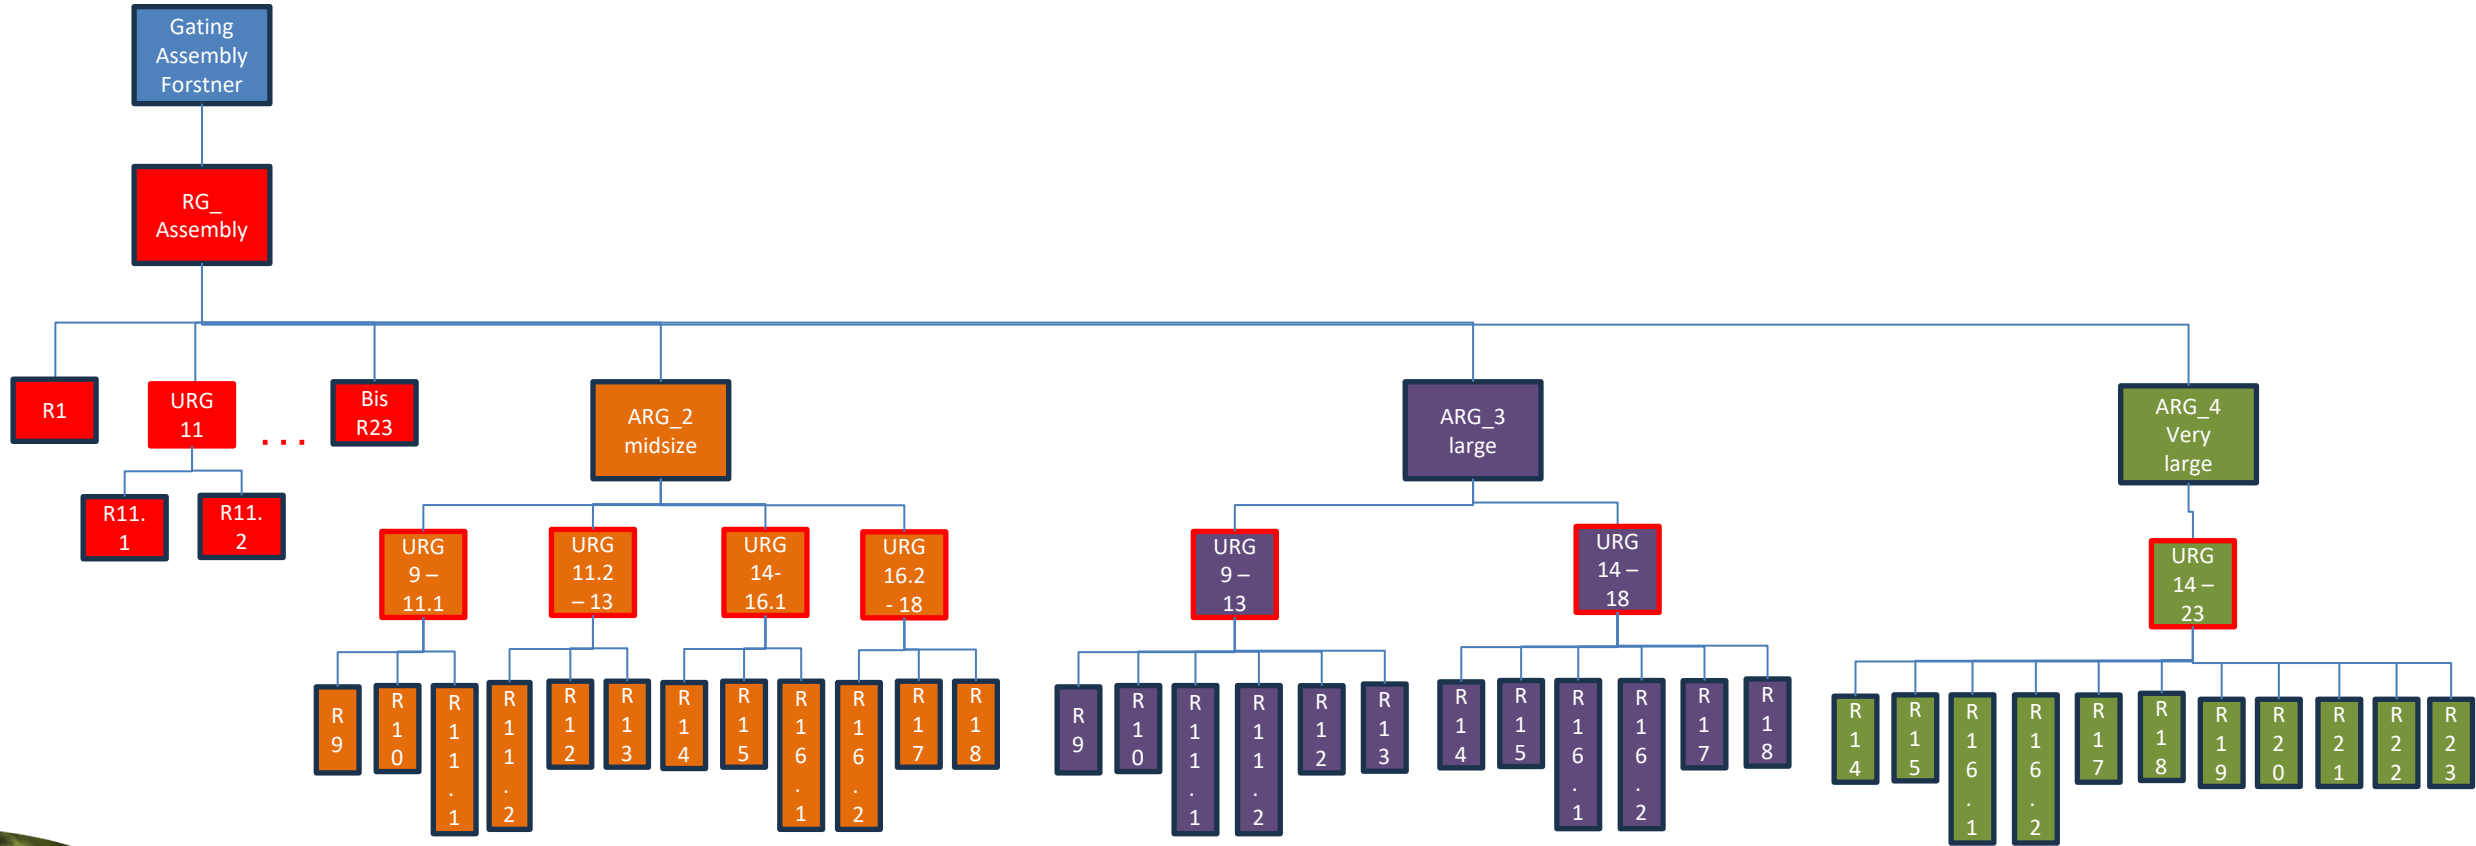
Gating Assembly Forstner

RG_ Assembly

R1

URG 11

. . .

Bis R23

R11. 1

R11. 2

ARG_2 midsize

URG 9 – 11.1

URG 11.2 – 13

URG 14- 16.1

URG 16.2 - 18

R 9

R 1 0

R 1 1 . 1

R 1 1 . 2

R 1 2

R 1 3

R 1 4

R 1 5

R 1 6 . 1

R 1 6 . 2

R 1 7

R 1 8

ARG_3 large

URG 9 – 13

URG 14 – 18

R 9

R 1 0

R 1 1 . 1

R 1 1 . 2

R 1 2

R 1 3

R 1 4

R 1 5

R 1 6 . 1

R 1 6 . 2

R 1 7

R 1 8

ARG_4 Very large

URG 14 – 23

R 1 4

R 1 5

R 1 6 . 1

R 1 6 . 2

R 1 7

R 1 8

R 1 9

R 2 0

R 2 1

R 2 2

R 2 3